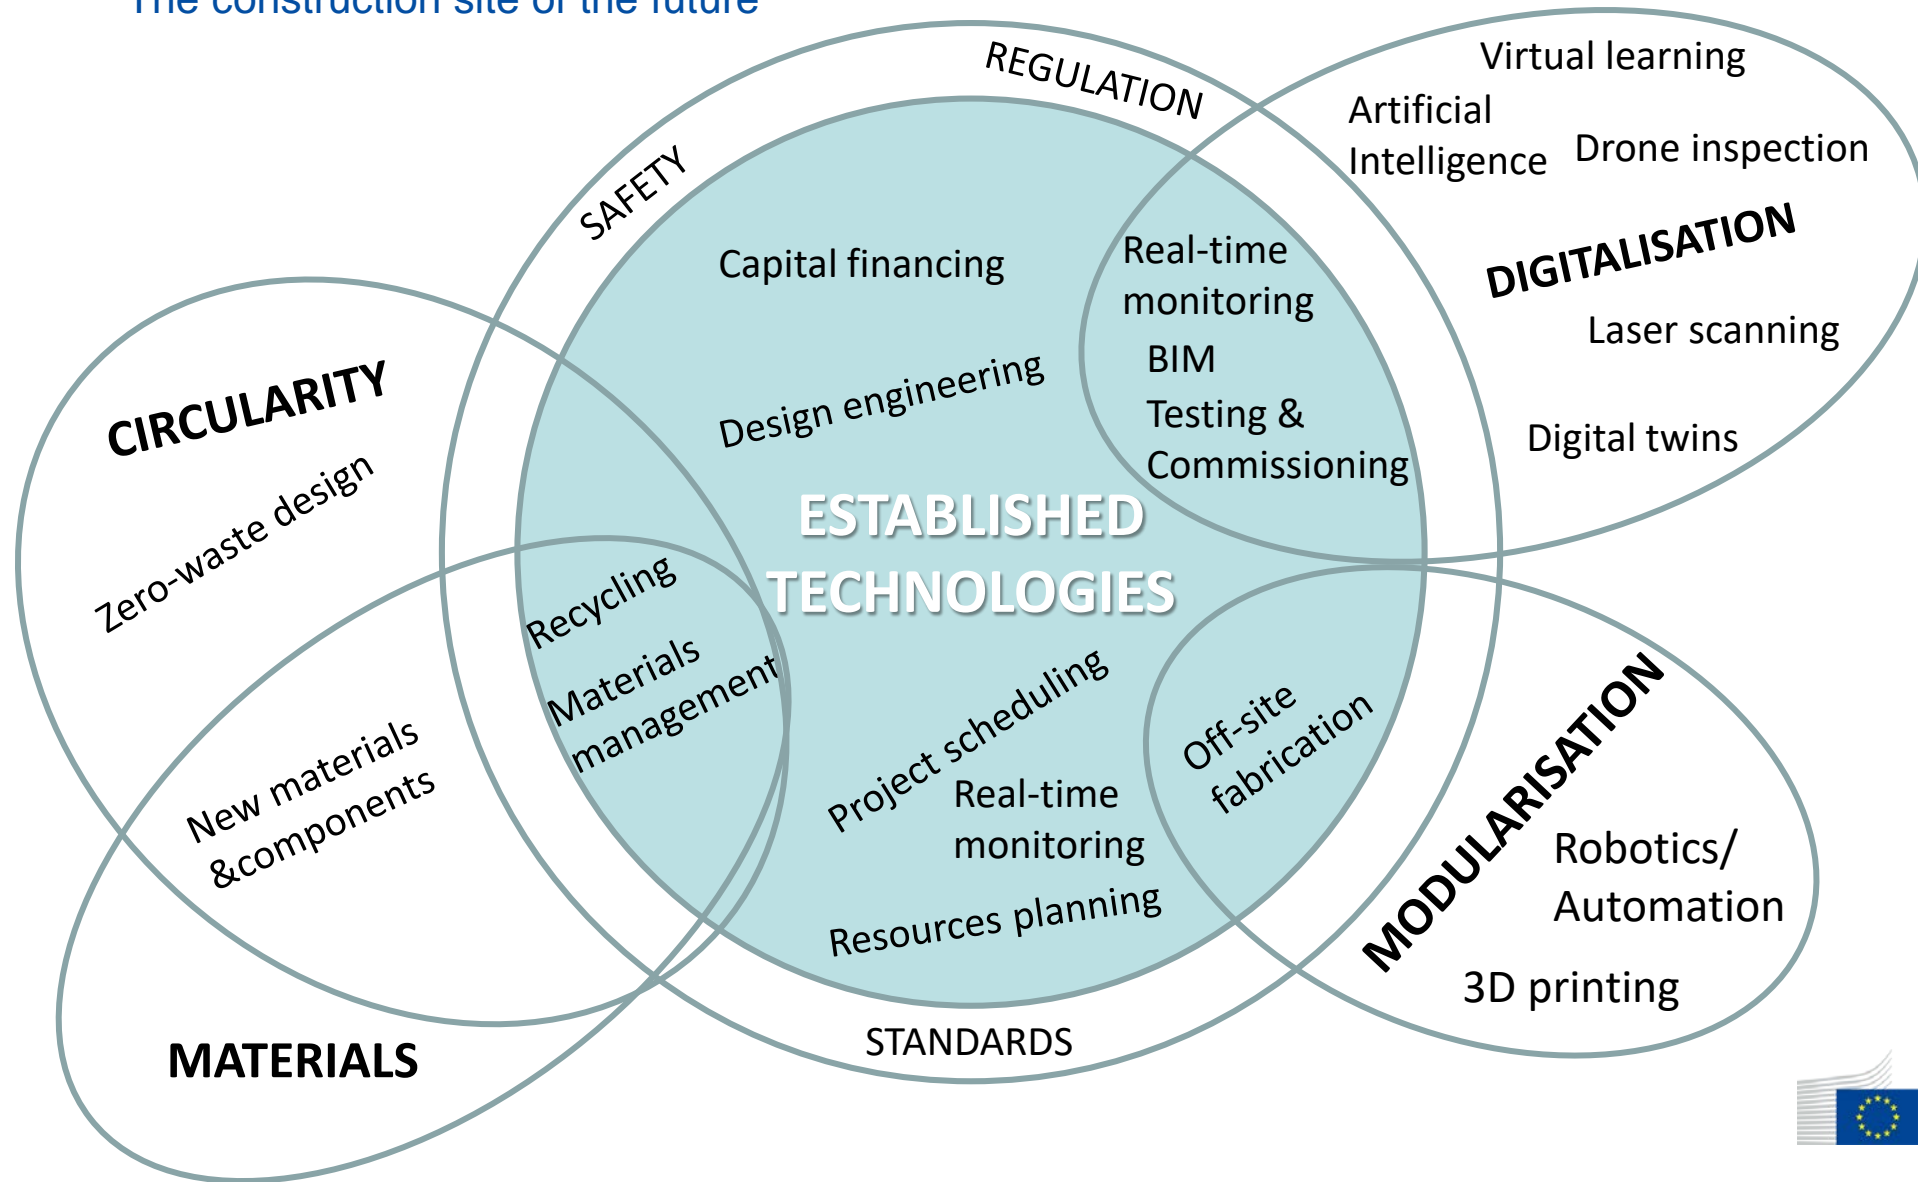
The construction site of the future

REGULATION

SAFETY

Virtual learning

Artificial Intelligence

Drone inspection

DIGITALISATION

Laser scanning

Digital twins

Capital financing

Real-time monitoring

BIM

Testing & Commissioning

Design engineering

CIRCULARITY

Zero-waste design

ESTABLISHED TECHNOLOGIES

Recycling

Materials management

New materials &components

Project scheduling

Real-time monitoring

Off-site fabrication

MODULARISATION

Robotics/ Automation

3D printing

Resources planning

STANDARDS

MATERIALS